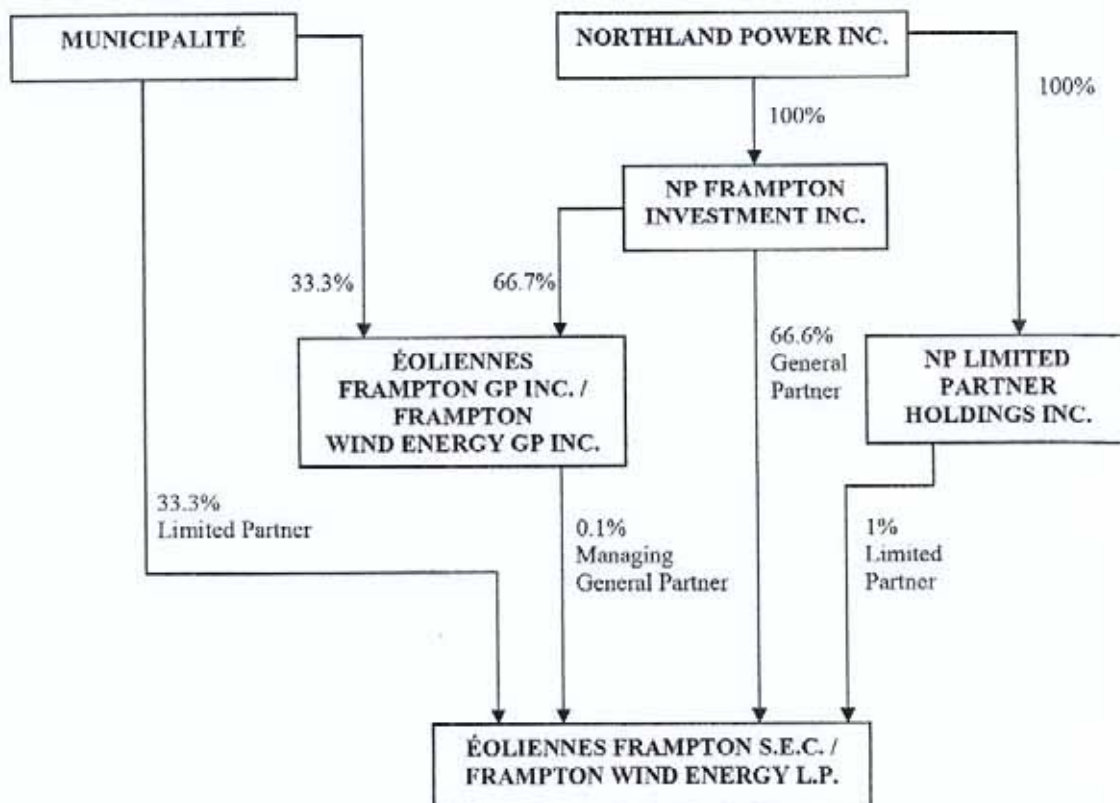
MUNICIPALITÉ

NORTHLAND POWER INC.

100%

100%

NP FRAMPTON INVESTMENT INC.

33.3%

66.7%

ÉOLIENNES FRAMPTON GP INC. / FRAMPTON WIND ENERGY GP INC.

66.6% General Partner

NP LIMITED PARTNER HOLDINGS INC.

33.3% Limited Partner

0.1% Managing General Partner

1% Limited Partner

ÉOLIENNES FRAMPTON S.E.C. / FRAMPTON WIND ENERGY L.P.